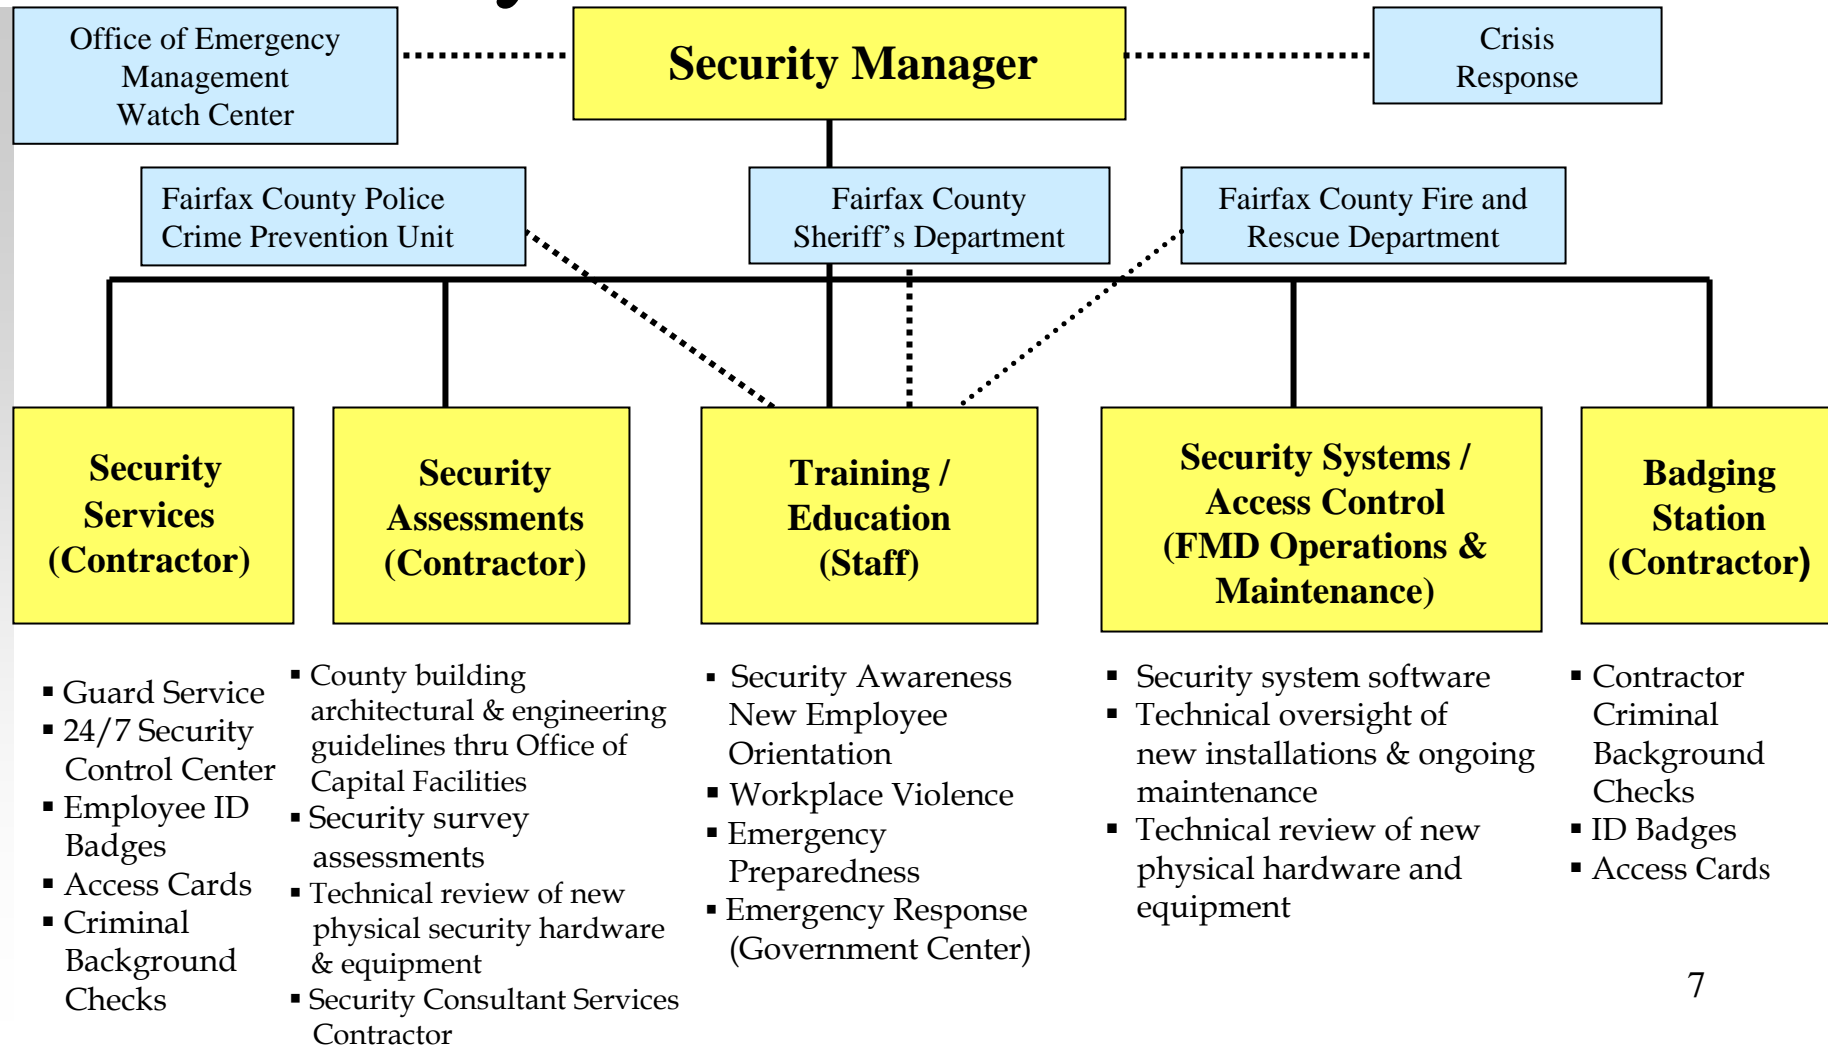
Office of Emergency Management Watch Center

Security Manager

Crisis Response

Fairfax County Police Crime Prevention Unit

Fairfax County Sheriff's Department

Fairfax County Fire and Rescue Department

Security Services (Contractor)

Security Assessments (Contractor)

Training / Education (Staff)

Security Systems / Access Control (FMD Operations & Maintenance)

Badging Station (Contractor)

▪ Guard Service
▪ 24/7 Security Control Center
▪ Employee ID Badges
▪ Access Cards
▪ Criminal Background Checks

▪ County building architectural & engineering guidelines thru Office of Capital Facilities
▪ Security survey assessments
▪ Technical review of new physical security hardware & equipment
▪ Security Consultant Services Contractor

▪ Security Awareness New Employee Orientation
▪ Workplace Violence
▪ Emergency Preparedness
▪ Emergency Response (Government Center)

▪ Security system software
▪ Technical oversight of new installations & ongoing maintenance
▪ Technical review of new physical hardware and equipment

▪ Contractor Criminal Background Checks
▪ ID Badges
▪ Access Cards

7